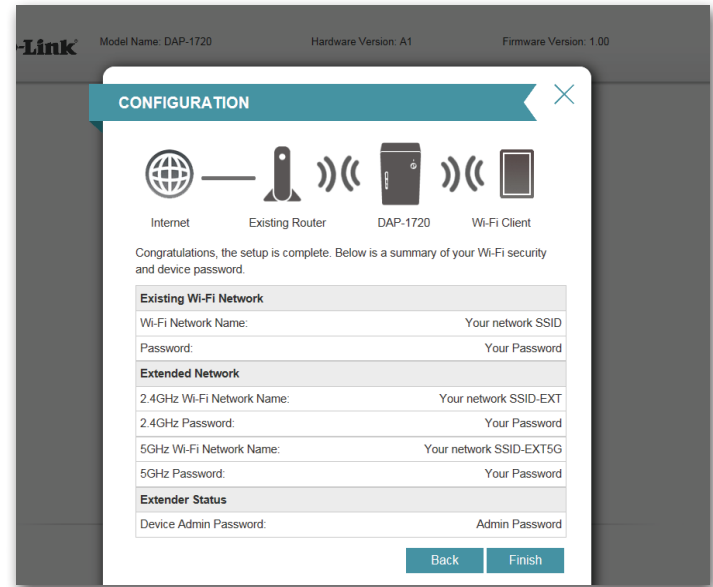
-Link Model Name: DAP-1720 Hardware Version: A1 Firmware Version: 1.00

CONFIGURATION

Internet Existing Router DAP-1720 Wi-Fi Client

Congratulations, the setup is complete. Below is a summary of your Wi-Fi security and device password.

| Existing Wi-Fi Network | |
|---|---|
| Wi-Fi Network Name: | Your network SSID |
| Password: | Your Password |
| **Extended Network** | |
| 2.4GHz Wi-Fi Network Name: | Your network SSID-EXT |
| 2.4GHz Password: | Your Password |
| 5GHz Wi-Fi Network Name: | Your network SSID-EXT5G |
| 5GHz Password: | Your Password |
| **Extender Status** | |
| Device Admin Password: | Admin Password |

Back Finish